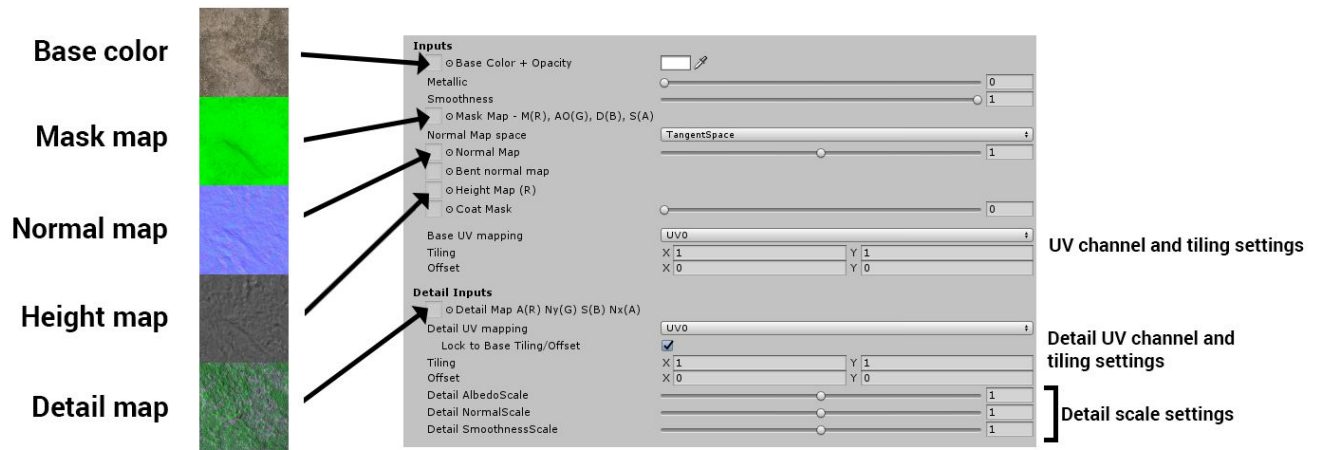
Base color

Mask map

Normal map

Height map

Detail map

Inputs
Base Color + Opacity
Metallic 0
Smoothness 1
Mask Map - M(R), AO(G), D(B), S(A)
Normal Map space TangentSpace
Normal Map 1
Bent normal map
Height Map (R)
Coat Mask 0

Base UV mapping UV0
Tiling X 1 Y 1
Offset X 0 Y 0

UV channel and tiling settings

Detail Inputs
Detail Map A(R) Ny(G) S(B) Nx(A)
Detail UV mapping UV0
Lock to Base Tiling/Offset
Tiling X 1 Y 1
Offset X 0 Y 0
Detail AlbedoScale 1
Detail NormalScale 1
Detail SmoothnessScale 1

Detail UV channel and tiling settings

Detail scale settings